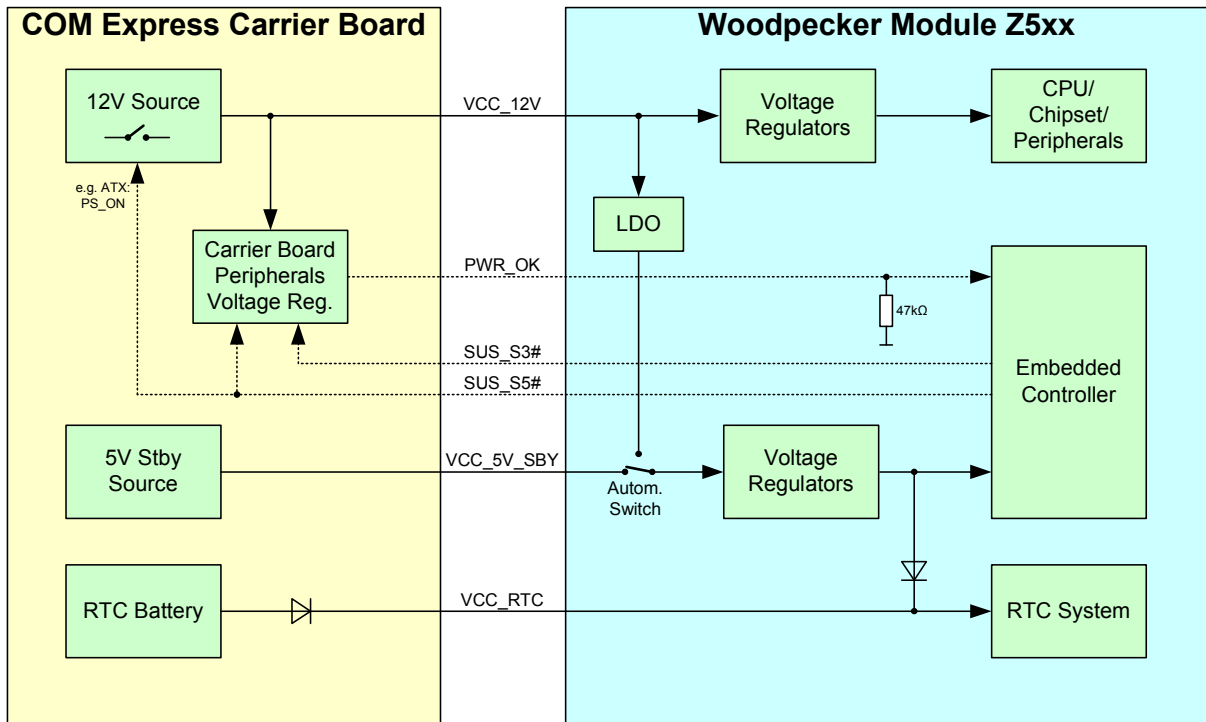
COM Express Carrier Board

Woodpecker Module Z5xx

12V Source

e.g. ATX: PS_ON

Carrier Board Peripherals Voltage Reg.

5V Stby Source

RTC Battery

VCC_12V

PWR_OK

SUS_S3#

SUS_S5#

VCC_5V_SBY

VCC_RTC

Voltage Regulators

CPU/ Chipset/ Peripherals

LDO

47kΩ

Embedded Controller

Autom. Switch

Voltage Regulators

RTC System